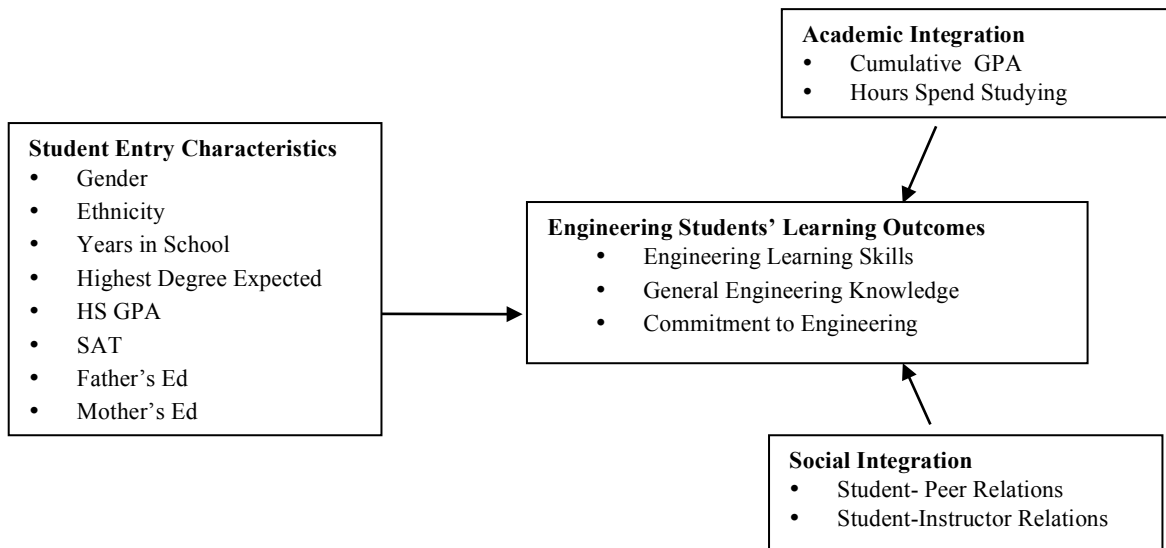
**Academic Integration**
- Cumulative GPA
- Hours Spend Studying

**Student Entry Characteristics**
- Gender
- Ethnicity
- Years in School
- Highest Degree Expected
- HS GPA
- SAT
- Father's Ed
- Mother's Ed

**Engineering Students' Learning Outcomes**
- Engineering Learning Skills
- General Engineering Knowledge
- Commitment to Engineering

**Social Integration**
- Student- Peer Relations
- Student-Instructor Relations